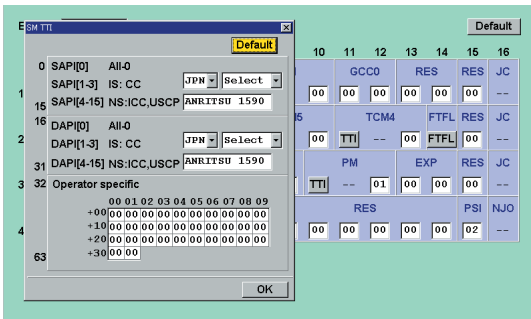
SM TTI

Default

0 SAPI[0] All-0
SAPI[1-3] IS: CC JPN Select
15 SAPI[4-15] NS:ICC,USCP ANRITSU 1590

16 DAPI[0] All-0
DAPI[1-3] IS: CC JPN Select
31 DAPI[4-15] NS:ICC,USCP ANRITSU 1590

32 Operator specific

| | 00 | 01 | 02 | 03 | 04 | 05 | 06 | 07 | 08 | 09 |
|---|---|---|---|---|---|---|---|---|---|---|
| +00 | 00 | 00 | 00 | 00 | 00 | 00 | 00 | 00 | 00 | 00 |
| +10 | 00 | 00 | 00 | 00 | 00 | 00 | 00 | 00 | 00 | 00 |
| +20 | 00 | 00 | 00 | 00 | 00 | 00 | 00 | 00 | 00 | 00 |
| +30 | 00 | 00 | | | | | | | | |

63

OK

E

Default

| 10 | 11 | 12 | 13 | 14 | 15 | 16 |
|---|---|---|---|---|---|---|
| | GCC0 | | RES | | RES | JC |
| 00 | 00 | 00 | 00 | 00 | 00 | -- |
| 5 | TCM4 | | | FTFL | RES | JC |
| | TTI | -- | 00 | FTFL | 00 | -- |
| | PM | | EXP | | RES | JC |
| TTI | -- | 01 | 00 | 00 | 00 | -- |
| | RES | | | | PSI | NJO |
| 00 | 00 | 00 | 00 | 00 | 02 | -- |

1
2
3
4